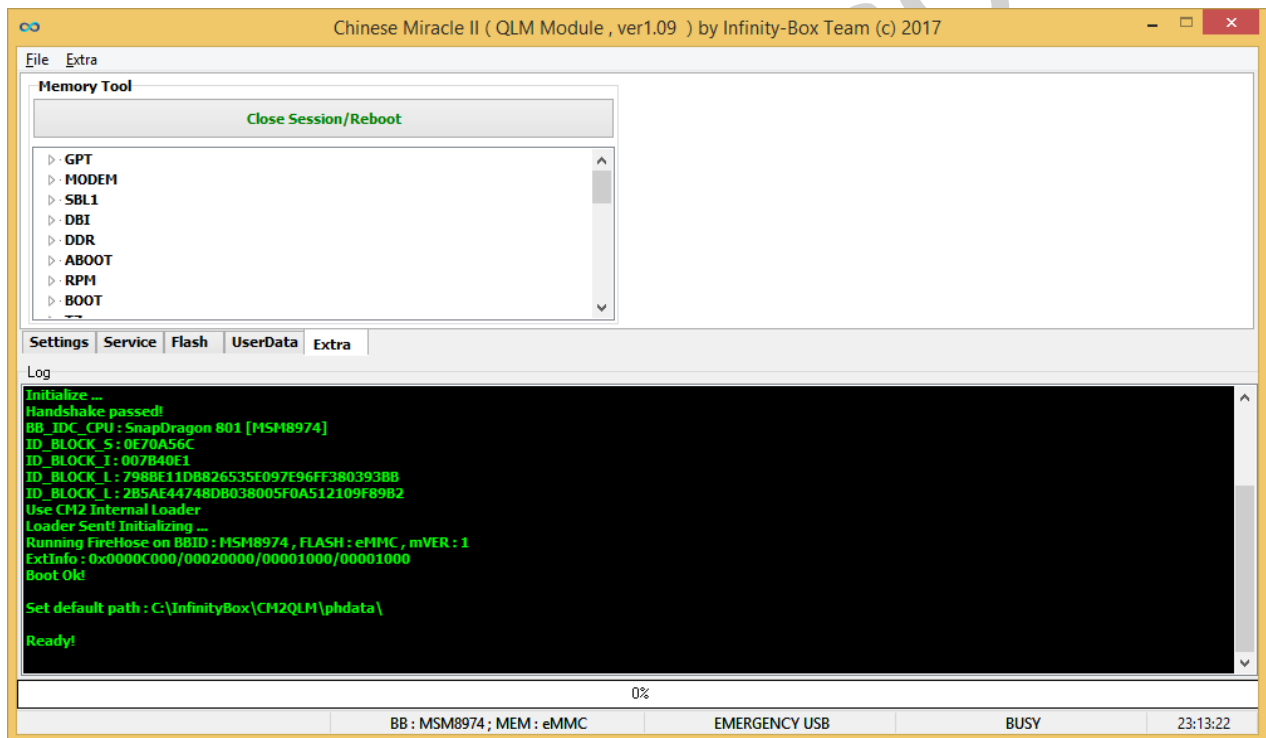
Chinese Miracle II ( QLM Module , ver1.09 ) by Infinity-Box Team (c) 2017

File Extra

Memory Tool

Close Session/Reboot

GPT
MODEM
SBL1
DBI
DDR
ABOOT
RPM
BOOT

Settings Service Flash UserData Extra

Log

Initialize ...
Handshake passed!
BB_IDC_CPU : SnapDragon 801 [MSM8974]
ID_BLOCK_S : 0E70A56C
ID_BLOCK_I : 007B40E1
ID_BLOCK_L : 798BE11DB826535E097E96FF380393BB
ID_BLOCK_L : 2B5AE44748DB038005F0A512109F89B2
Use CM2 Internal Loader
Loader Sent! Initializing ...
Running FireHose on BBID : MSM8974 , FLASH : eMMC , mVER : 1
ExtInfo : 0x0000C000/00020000/00001000/00001000
Boot Ok!

Set default path : C:\InfinityBox\CM2QLM\phdata\

Ready!

0%

BB : MSM8974 ; MEM : eMMC | EMERGENCY USB | BUSY | 23:13:22